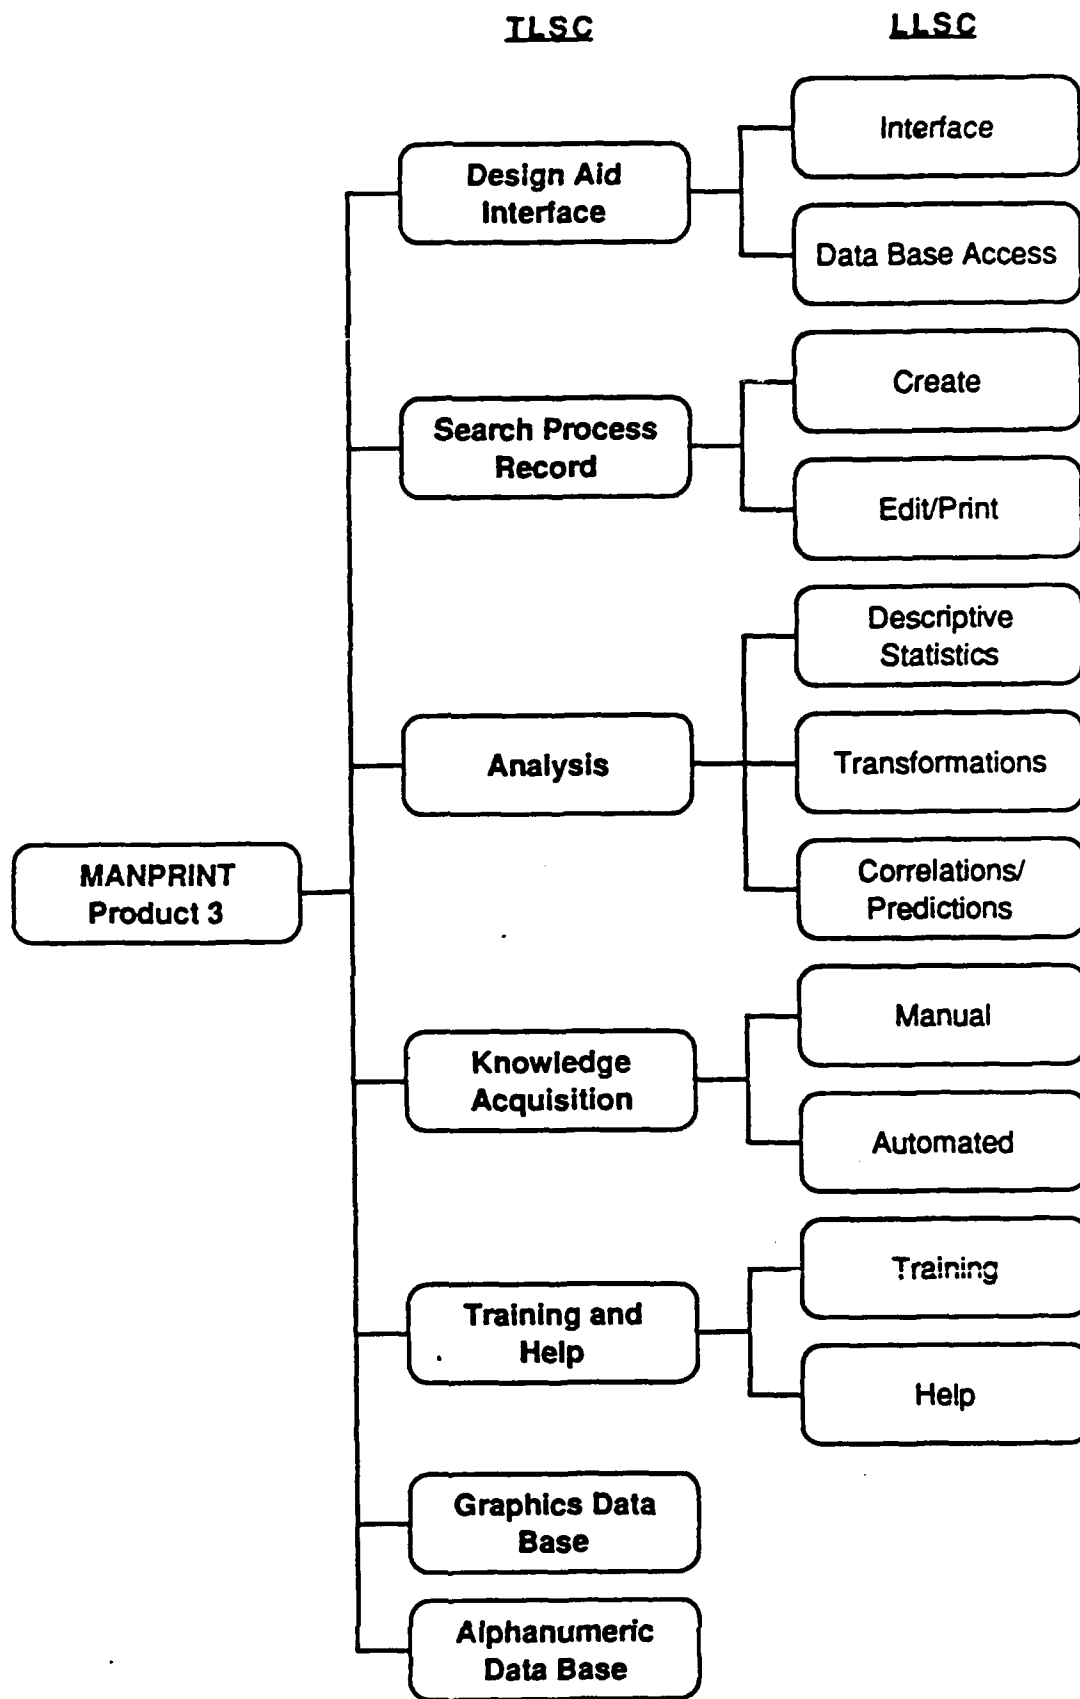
TLSC

LLSC

MANPRINT Product 3

Design Aid Interface

Interface

Data Base Access

Search Process Record

Create

Edit/Print

Analysis

Descriptive Statistics

Transformations

Correlations/ Predictions

Knowledge Acquisition

Manual

Automated

Training and Help

Training

Help

Graphics Data Base

Alphanumeric Data Base